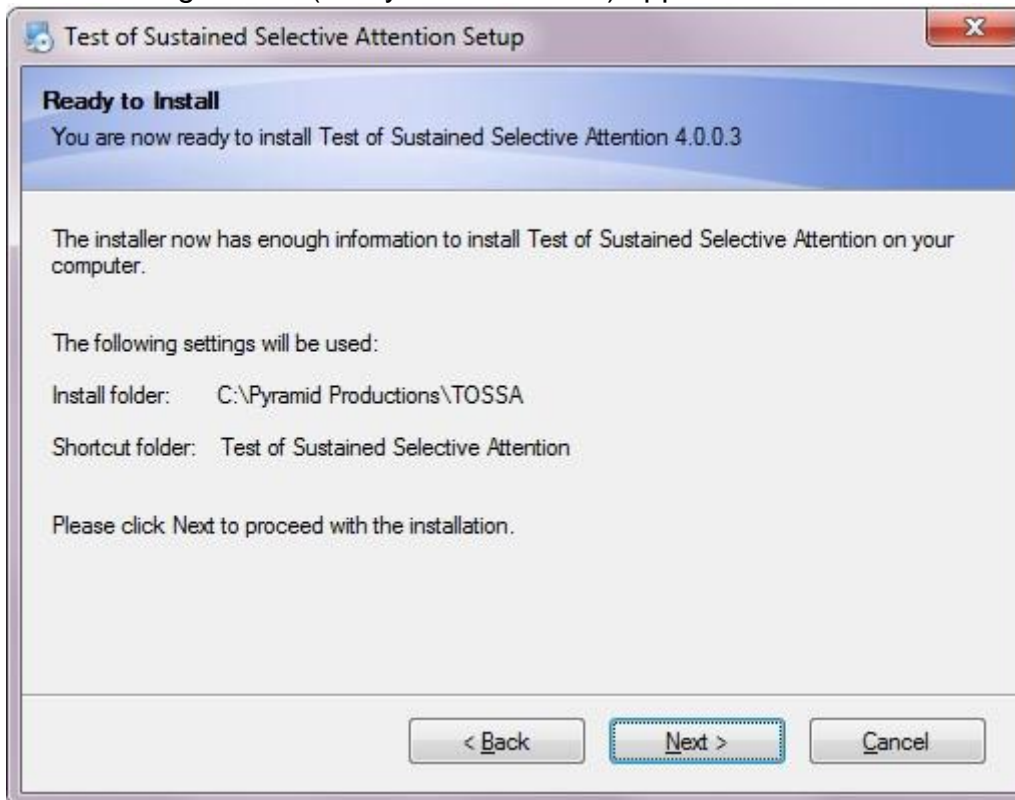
Test of Sustained Selective Attention Setup

Ready to Install
You are now ready to install Test of Sustained Selective Attention 4.0.0.3

The installer now has enough information to install Test of Sustained Selective Attention on your computer.

The following settings will be used:

Install folder: C:\Pyramid Productions\TOSSA

Shortcut folder: Test of Sustained Selective Attention

Please click Next to proceed with the installation.

< Back
Next >
Cancel